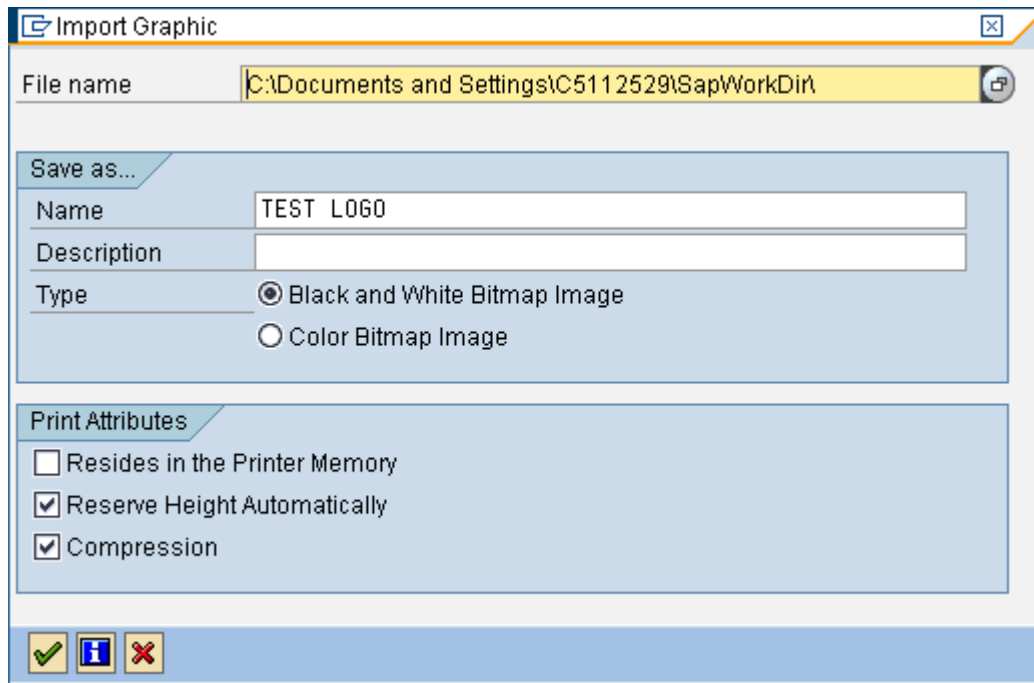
Import Graphic

File name C:\Documents and Settings\C5112529\SapWorkDir\

Save as...

Name TEST LOGO

Description

Type

Black and White Bitmap Image

Color Bitmap Image

Print Attributes

Resides in the Printer Memory

Reserve Height Automatically

Compression